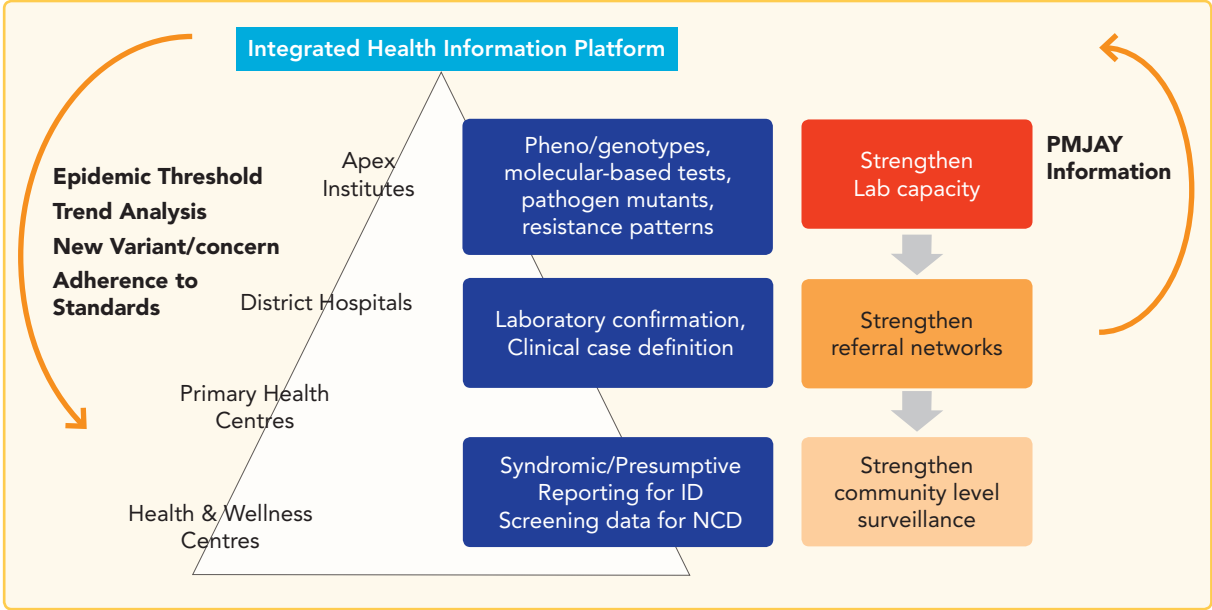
Integrated Health Information Platform

Epidemic Threshold
Trend Analysis
New Variant/concern
Adherence to Standards

Apex Institutes

District Hospitals

Primary Health Centres

Health & Wellness Centres

Pheno/genotypes, molecular-based tests, pathogen mutants, resistance patterns

Laboratory confirmation, Clinical case definition

Syndromic/Presumptive Reporting for ID Screening data for NCD

Strengthen Lab capacity

Strengthen referral networks

Strengthen community level surveillance

PMJAY Information